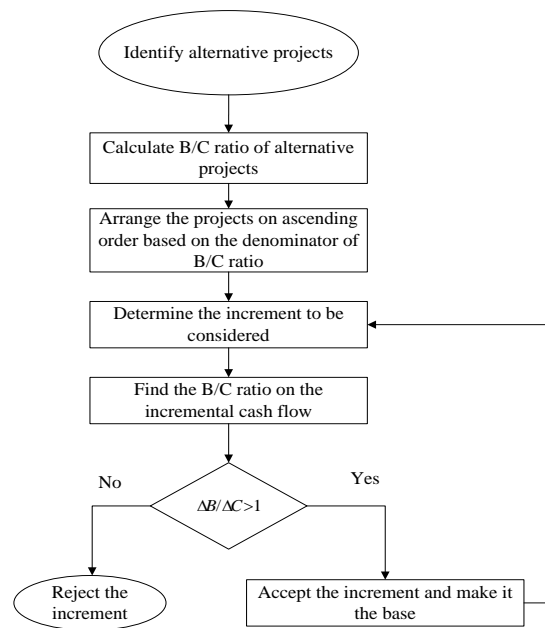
Identify alternative projects

Calculate B/C ratio of alternative projects

Arrange the projects on ascending order based on the denominator of B/C ratio

Determine the increment to be considered

Find the B/C ratio on the incremental cash flow

$\Delta B/\Delta C>1$

No

Yes

Reject the increment

Accept the increment and make it the base